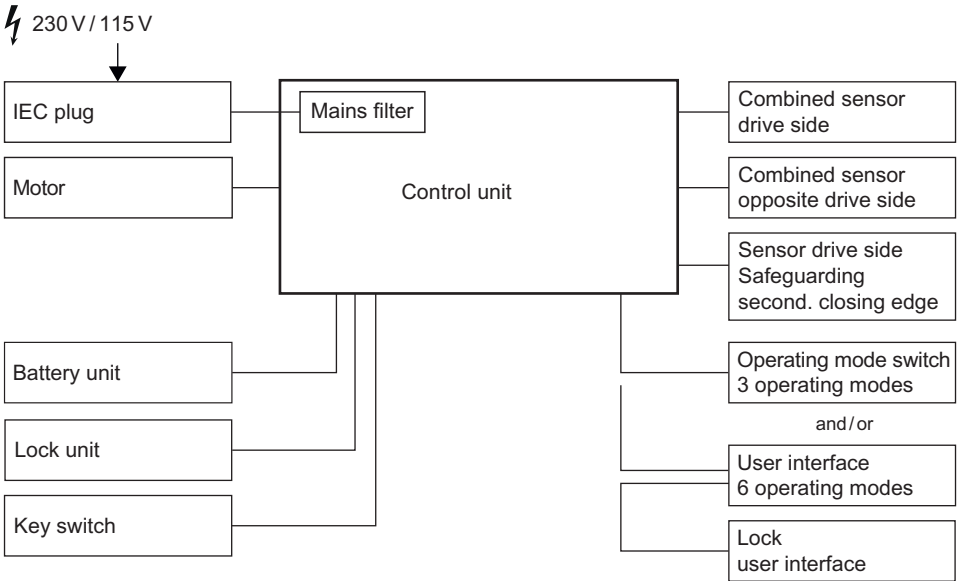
230 V / 115 V

IEC plug

Motor

Mains filter

Control unit

Combined sensor drive side

Combined sensor opposite drive side

Sensor drive side Safeguarding second. closing edge

Battery unit

Lock unit

Key switch

Operating mode switch 3 operating modes

and / or

User interface 6 operating modes

Lock user interface